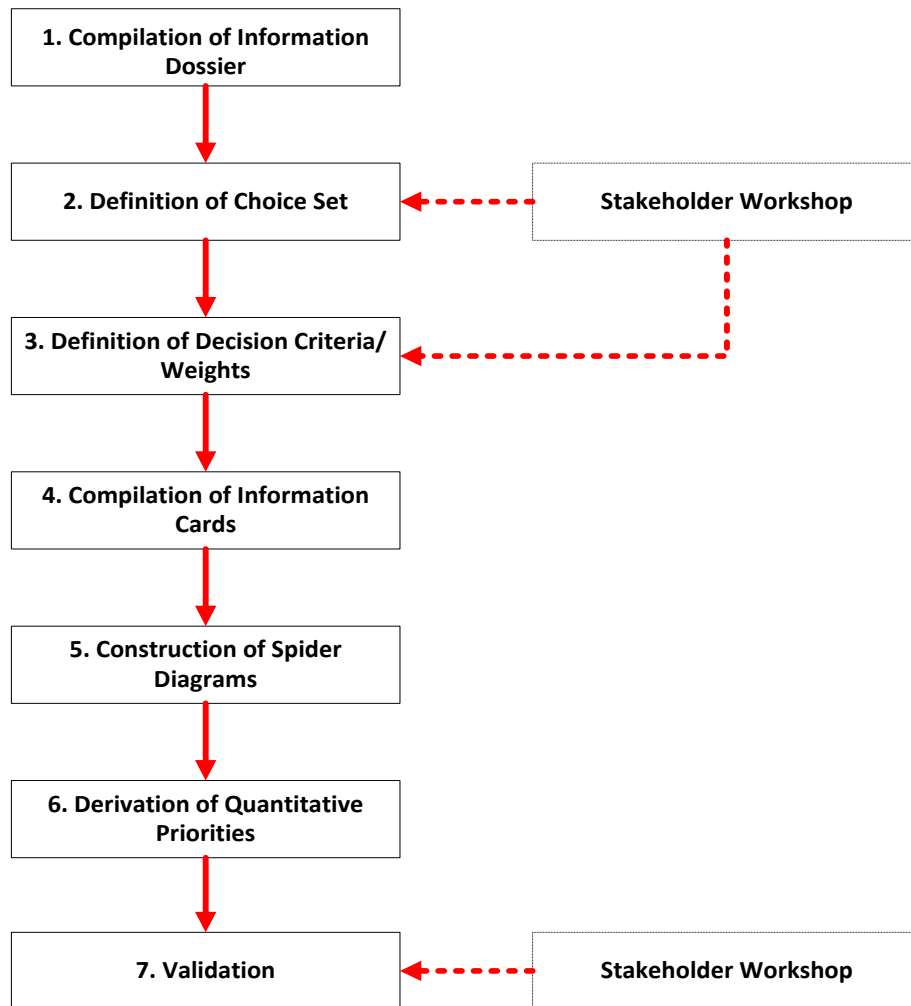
1. Compilation of Information Dossier

2. Definition of Choice Set

Stakeholder Workshop

3. Definition of Decision Criteria/ Weights

4. Compilation of Information Cards

5. Construction of Spider Diagrams

6. Derivation of Quantitative Priorities

7. Validation

Stakeholder Workshop